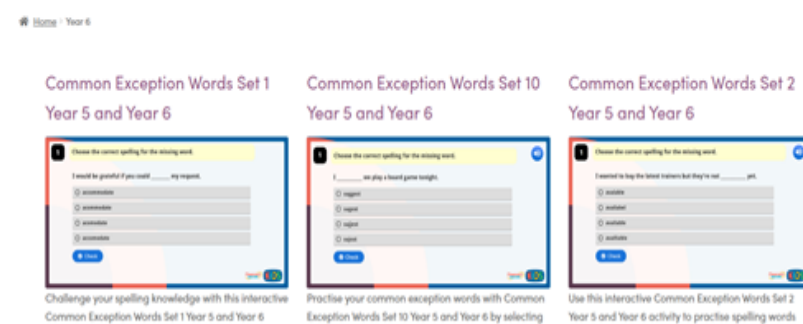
Home › Year 6

Common Exception Words Set 1 Year 5 and Year 6

1 Choose the correct spelling for the missing word.

I would be grateful if you could ______ my request.

accomodate

acommodate

acomodate

accomodate

Check

Challenge your spelling knowledge with this interactive Common Exception Words Set 1 Year 5 and Year 6

Common Exception Words Set 10 Year 5 and Year 6

1 Choose the correct spelling for the missing word.

I ______ we play a board game tonight.

suggest

sugest

sujjest

sujest

Check

Practise your common exception words with Common Exception Words Set 10 Year 5 and Year 6 by selecting

Common Exception Words Set 2 Year 5 and Year 6

1 Choose the correct spelling for the missing word.

I wanted to buy the latest trainers but they're not ______ yet.

avalable

availabel

available

availabile

Check

Use this interactive Common Exception Words Set 2 Year 5 and Year 6 activity to practise spelling words